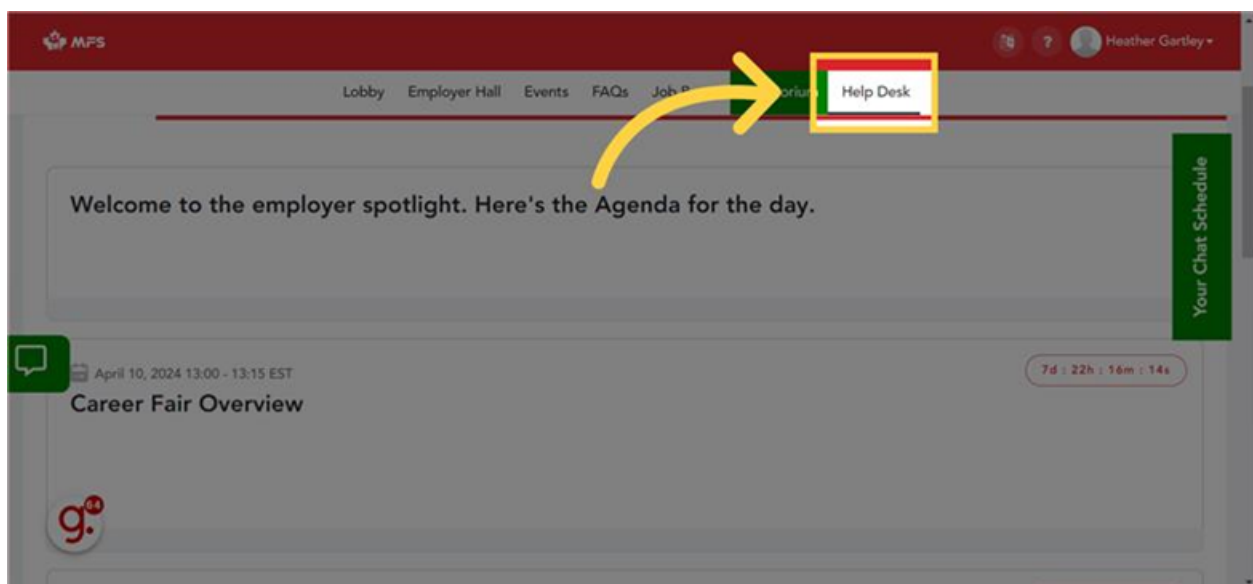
MFS

? Heather Gartley

Lobby Employer Hall Events FAQs Job B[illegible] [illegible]orium Help Desk

Your Chat Schedule

Welcome to the employer spotlight. Here's the Agenda for the day.

April 10, 2024 13:00 - 13:15 EST

7d : 22h : 16m : 14s

Career Fair Overview

g. 64